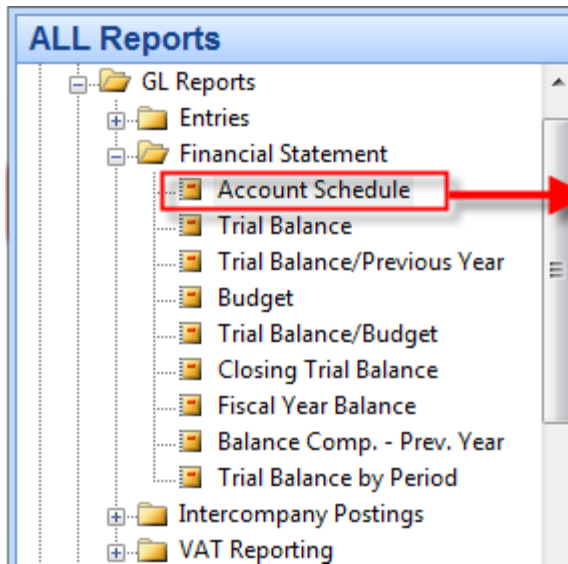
ALL Reports

GL Reports
Entries
Financial Statement
Account Schedule
Trial Balance
Trial Balance/Previous Year
Budget
Trial Balance/Budget
Closing Trial Balance
Fiscal Year Balance
Balance Comp. - Prev. Year
Trial Balance by Period
Intercompany Postings
VAT Reporting